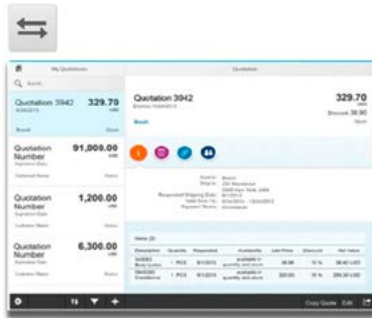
My Quotations

Quotation

Search

Quotation 3942 329.70

Quotation Number 91,000.00

Quotation Number 1,200.00

Quotation Number 6,300.00

Quotation 3942

329.70

Discount 38.90

Items (2)

Description Quantity Requested Availability List Price Discount Net Value

Copy Quote Edit